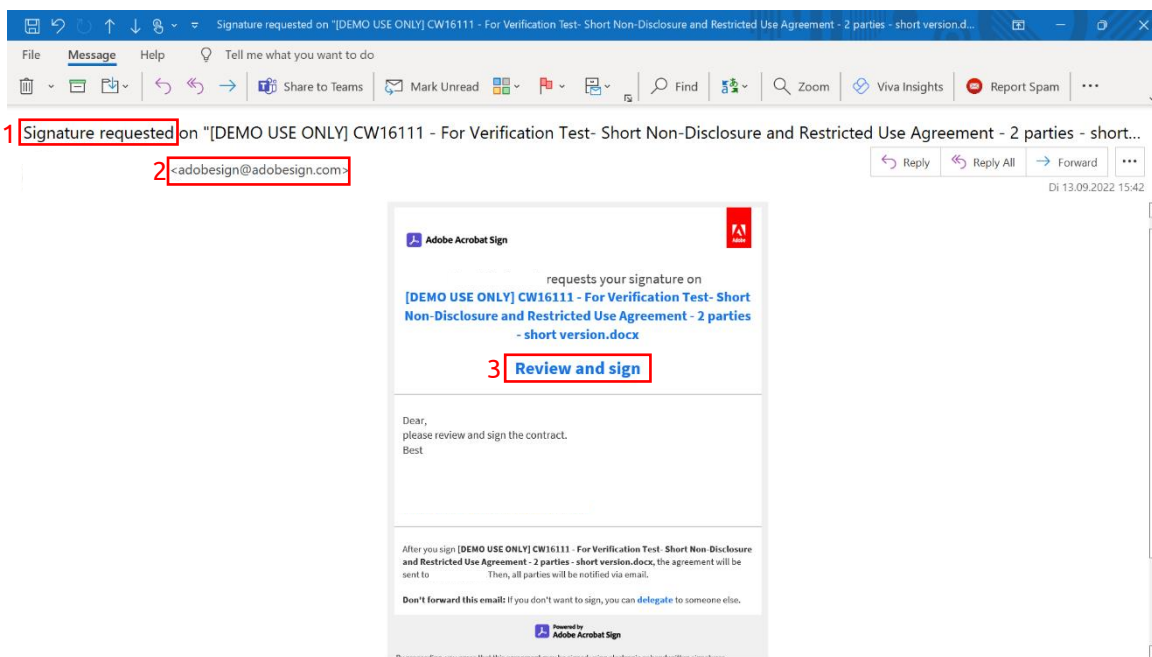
Signature requested on "[DEMO USE ONLY] CW16111 - For Verification Test- Short Non-Disclosure and Restricted Use Agreement - 2 parties - short version.d...

File Message Help Tell me what you want to do

Share to Teams Mark Unread Find Zoom Viva Insights Report Spam ...

1 Signature requested on "[DEMO USE ONLY] CW16111 - For Verification Test- Short Non-Disclosure and Restricted Use Agreement - 2 parties - short...

2 <adobesign@adobesign.com>

Reply Reply All Forward ...

Di 13.09.2022 15:42

Adobe Acrobat Sign

Adobe

requests your signature on

[DEMO USE ONLY] CW16111 - For Verification Test- Short Non-Disclosure and Restricted Use Agreement - 2 parties - short version.docx

3 Review and sign

Dear,
please review and sign the contract.
Best

After you sign [DEMO USE ONLY] CW16111 - For Verification Test- Short Non-Disclosure and Restricted Use Agreement - 2 parties - short version.docx, the agreement will be sent to Then, all parties will be notified via email.

Don't forward this email: If you don't want to sign, you can delegate to someone else.

Powered by Adobe Acrobat Sign

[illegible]